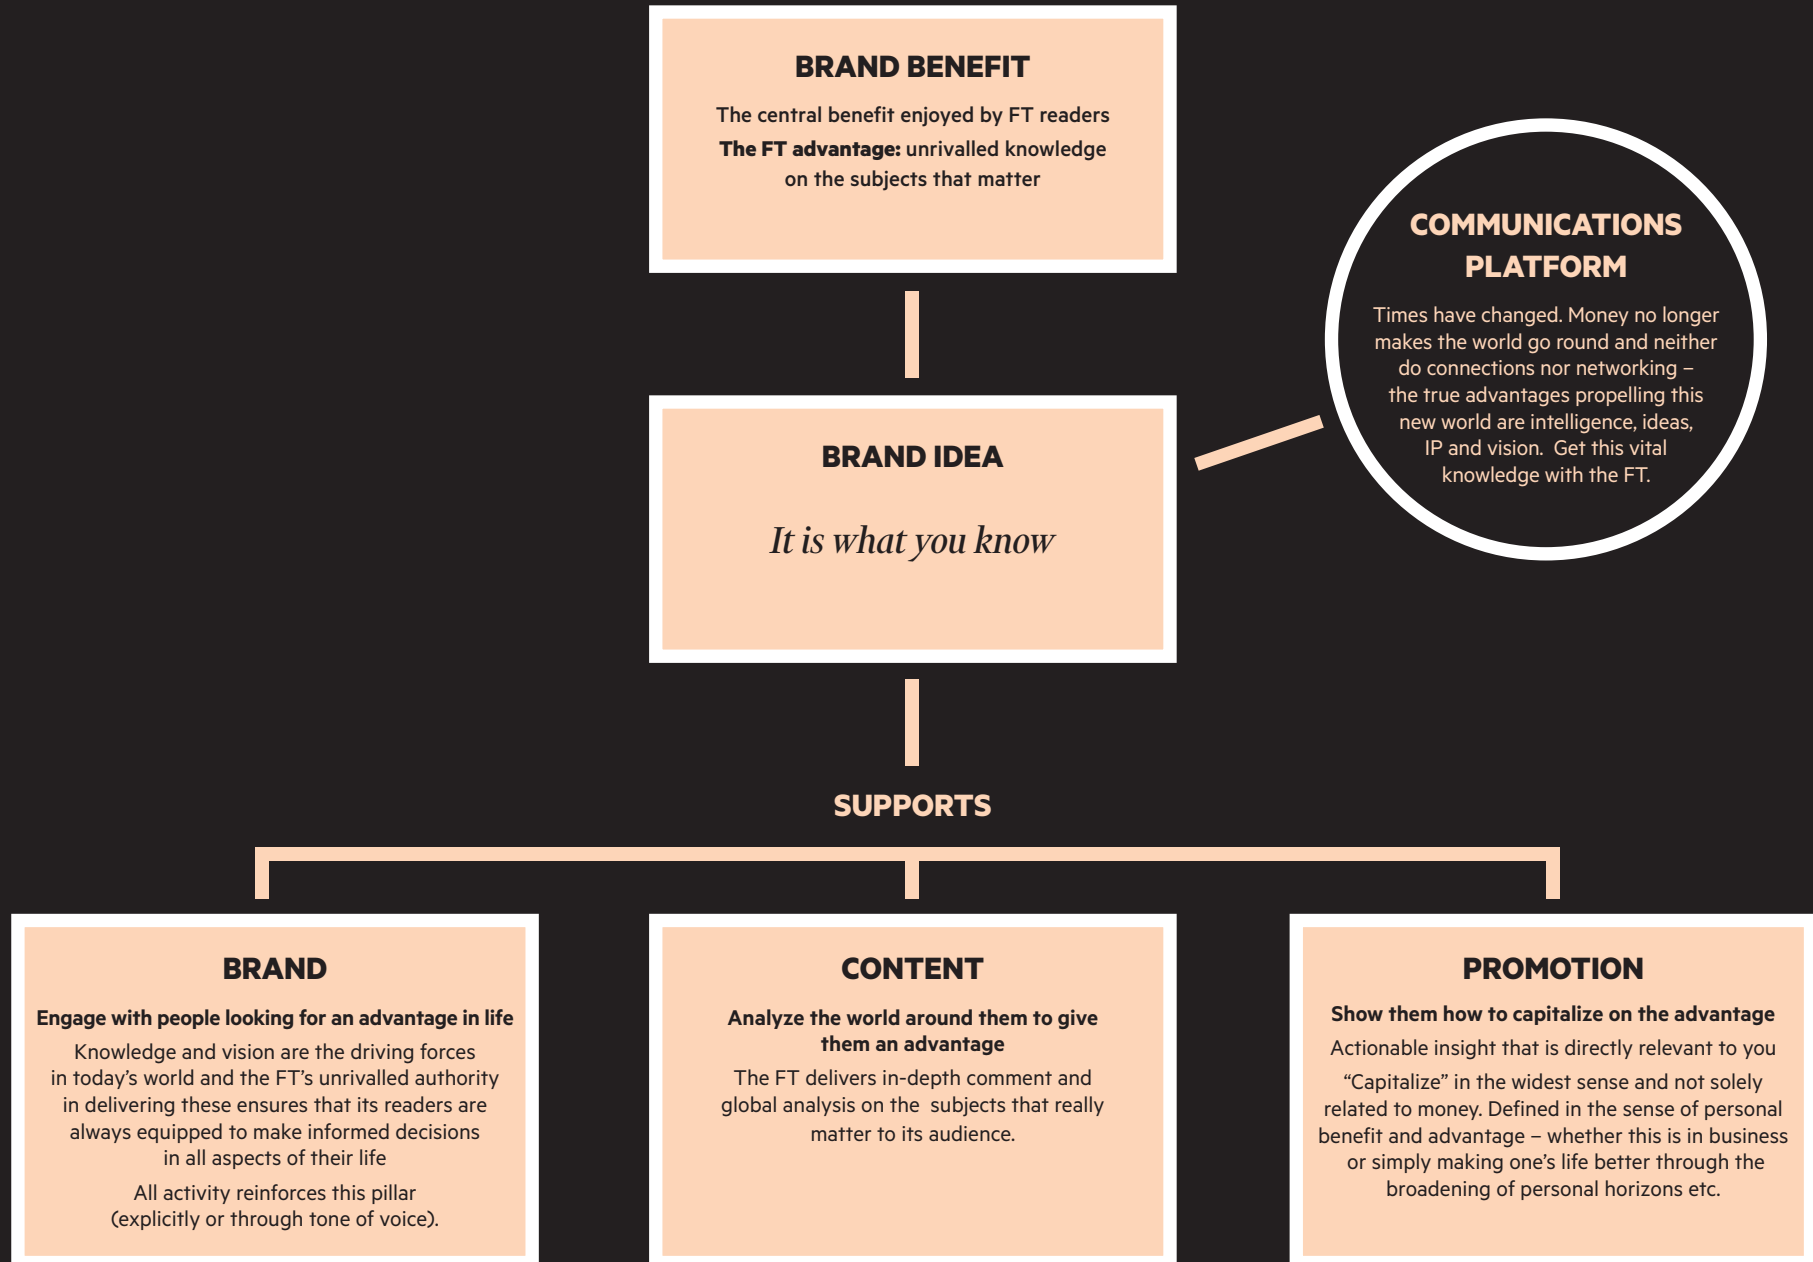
BRAND BENEFIT

The central benefit enjoyed by FT readers

**The FT advantage:** unrivalled knowledge on the subjects that matter

COMMUNICATIONS PLATFORM

Times have changed. Money no longer makes the world go round and neither do connections nor networking – the true advantages propelling this new world are intelligence, ideas, IP and vision. Get this vital knowledge with the FT.

BRAND IDEA

*It is what you know*

SUPPORTS

BRAND

**Engage with people looking for an advantage in life**

Knowledge and vision are the driving forces in today's world and the FT's unrivalled authority in delivering these ensures that its readers are always equipped to make informed decisions in all aspects of their life

All activity reinforces this pillar (explicitly or through tone of voice).

CONTENT

**Analyze the world around them to give them an advantage**

The FT delivers in-depth comment and global analysis on the subjects that really matter to its audience.

PROMOTION

**Show them how to capitalize on the advantage**

Actionable insight that is directly relevant to you

"Capitalize" in the widest sense and not solely related to money. Defined in the sense of personal benefit and advantage – whether this is in business or simply making one's life better through the broadening of personal horizons etc.